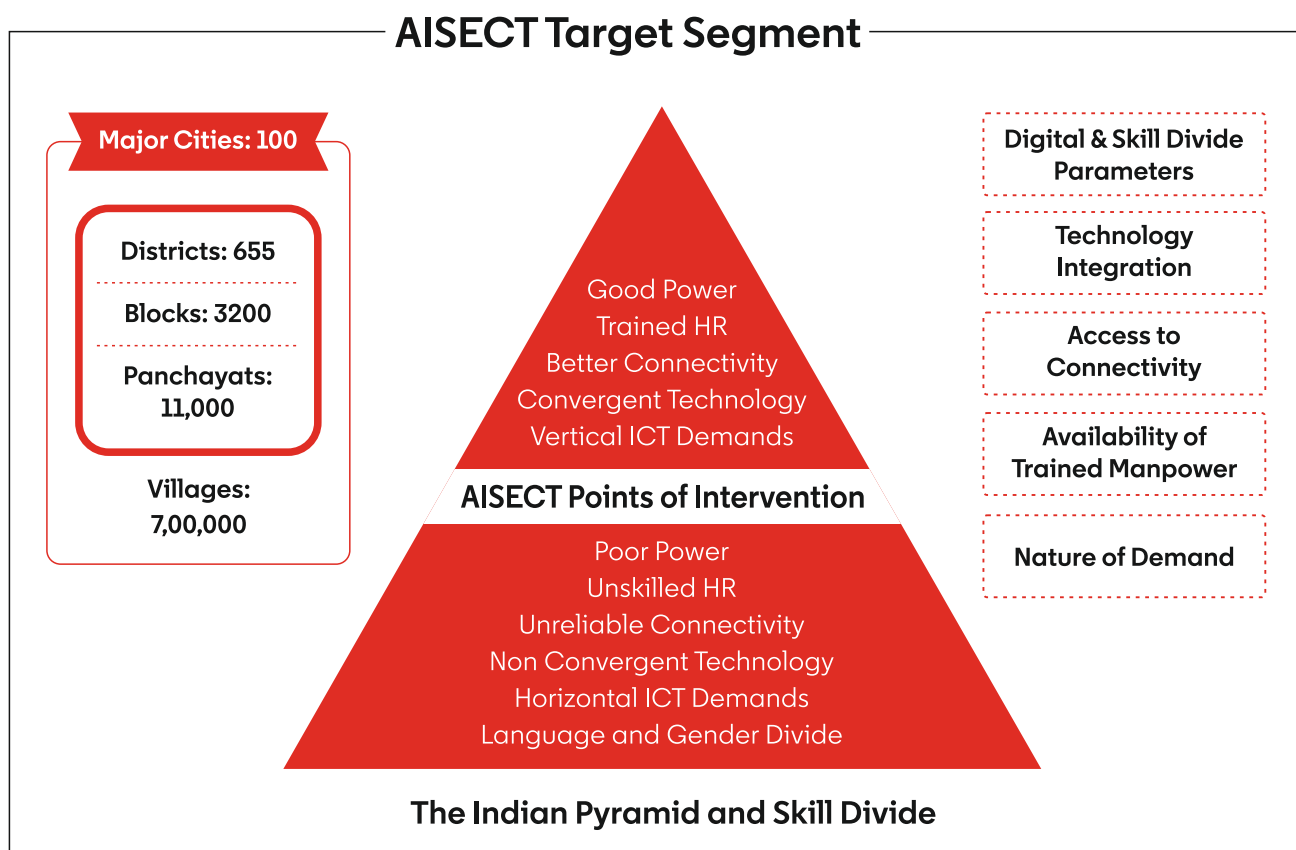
AISECT Target Segment

Major Cities: 100

Districts: 655

Blocks: 3200

Panchayats: 11,000

Villages: 7,00,000

Good Power
Trained HR
Better Connectivity
Convergent Technology
Vertical ICT Demands

AISECT Points of Intervention

Poor Power
Unskilled HR
Unreliable Connectivity
Non Convergent Technology
Horizontal ICT Demands
Language and Gender Divide

Digital & Skill Divide Parameters

Technology Integration

Access to Connectivity

Availability of Trained Manpower

Nature of Demand

The Indian Pyramid and Skill Divide